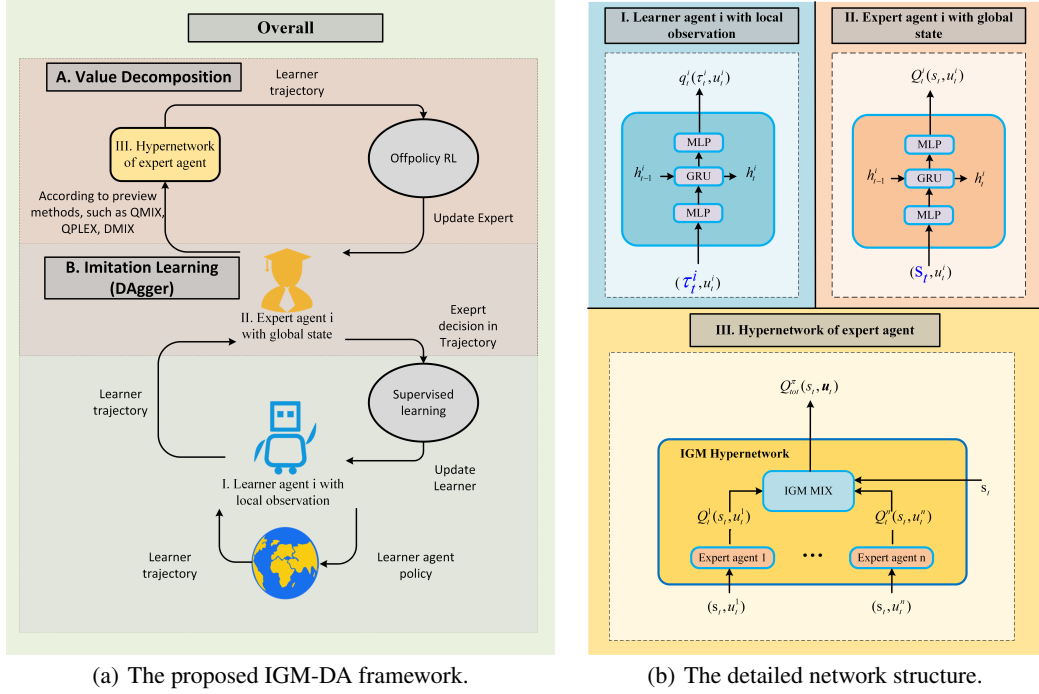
Overall

A. Value Decomposition

Learner trajectory

III. Hypernetwork of expert agent

Offpolicy RL

According to preview methods, such as QMIX, QPLEX, DMIX

Update Expert

B. Imitation Learning (DAgger)

II. Expert agent i with global state

Exeprt decision in Trajectory

Learner trajectory

Supervised learning

Update Learner

I. Learner agent i with local observation

Learner trajectory

Learner agent policy

(a) The proposed IGM-DA framework.

I. Learner agent i with local observation

$q_t^i(\tau_t^i, u_t^i)$

MLP

$h_{t-1}^i$ GRU $h_t^i$

MLP

$(\tau_t^i, u_t^i)$

II. Expert agent i with global state

$Q_t^i(s_t, u_t^i)$

MLP

$h_{t-1}^i$ GRU $h_t^i$

MLP

$(s_t, u_t^i)$

III. Hypernetwork of expert agent

$Q_{tot}^{\pi}(s_t, \boldsymbol{u}_t)$

IGM Hypernetwork

IGM MIX

$s_t$

$Q_t^1(s_t, u_t^1)$

$Q_t^n(s_t, u_t^n)$

Expert agent 1

...

Expert agent n

$(s_t, u_t^1)$

$(s_t, u_t^n)$

(b) The detailed network structure.